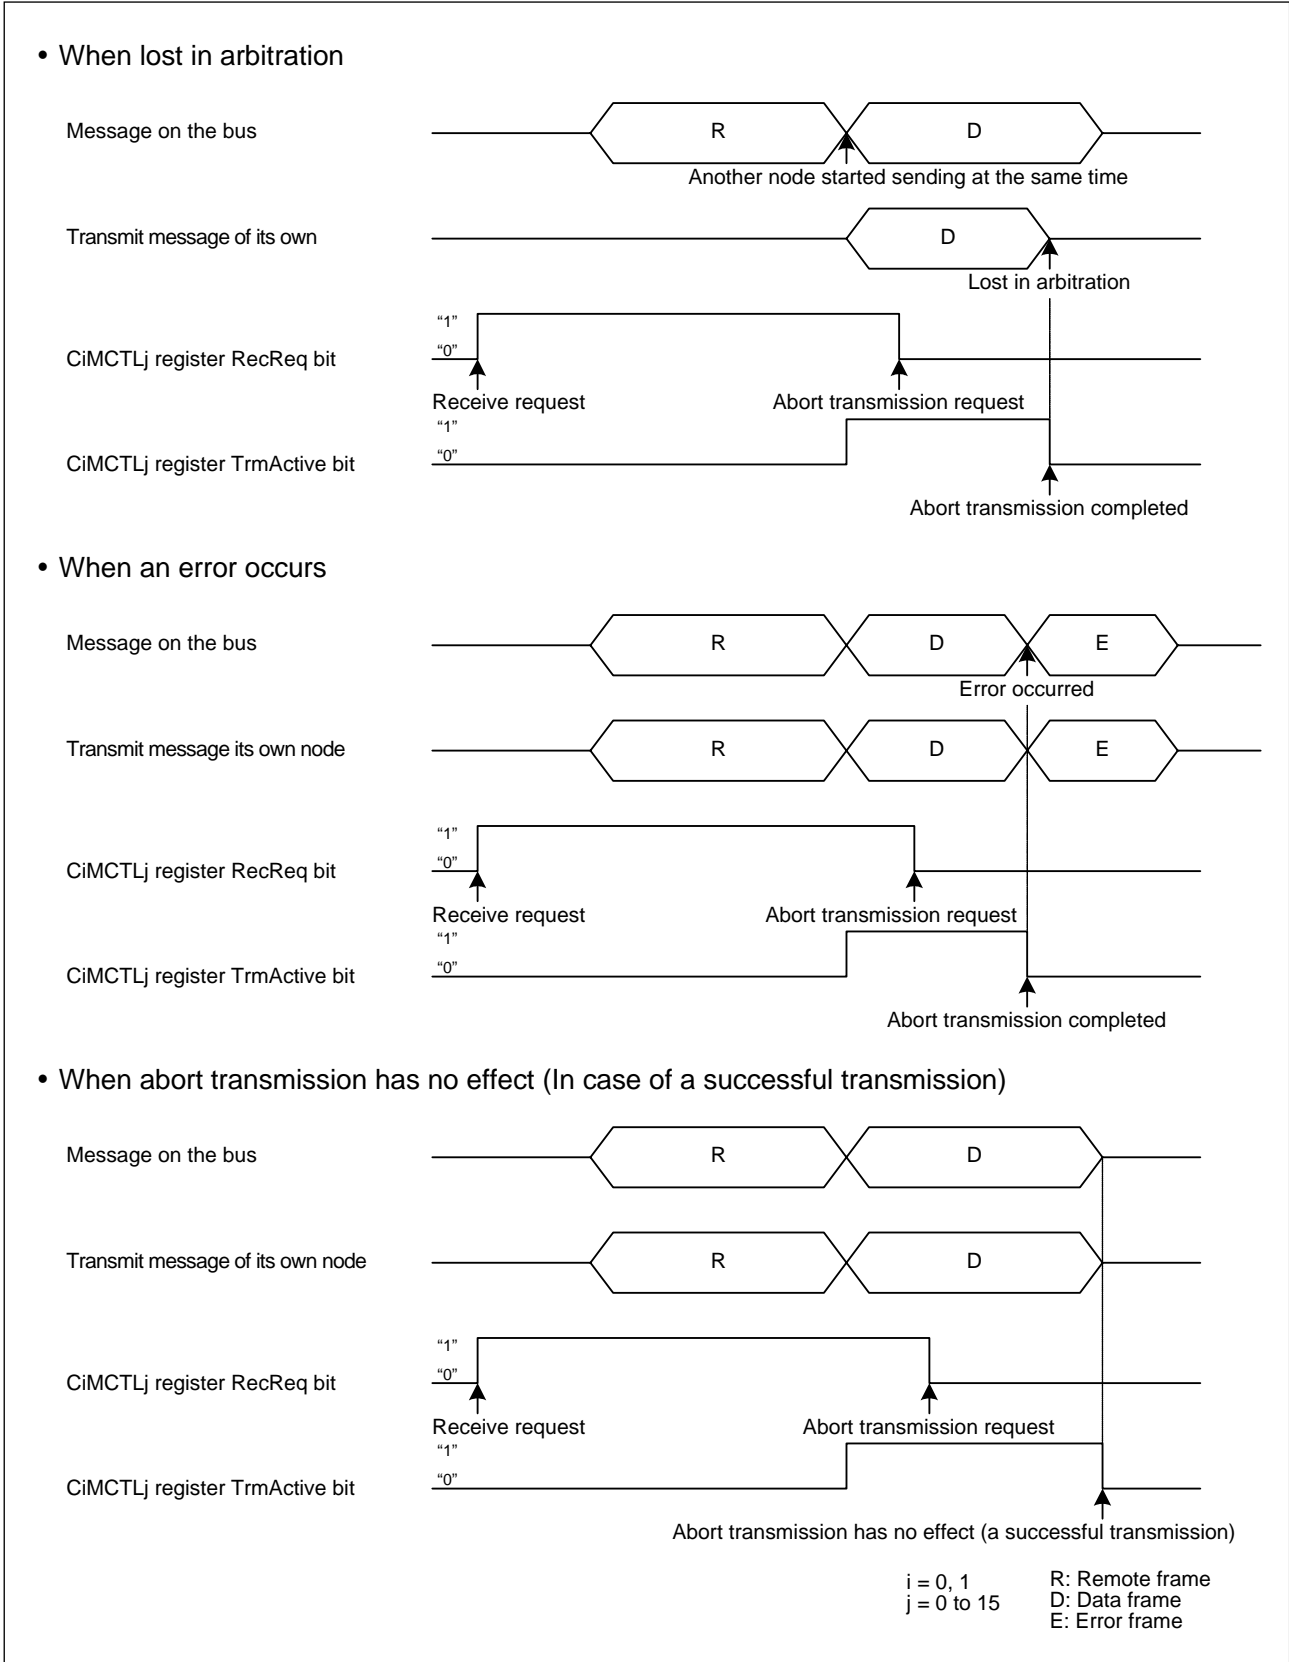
• When lost in arbitration

Message on the bus

R

D

Another node started sending at the same time

Transmit message of its own

D

Lost in arbitration

"1"

"0"

CiMCTLj register RecReq bit

Receive request

Abort transmission request

"1"

"0"

CiMCTLj register TrmActive bit

Abort transmission completed

• When an error occurs

Message on the bus

R

D

E

Error occurred

Transmit message its own node

R

D

E

"1"

"0"

CiMCTLj register RecReq bit

Receive request

Abort transmission request

"1"

"0"

CiMCTLj register TrmActive bit

Abort transmission completed

• When abort transmission has no effect (In case of a successful transmission)

Message on the bus

R

D

Transmit message of its own node

R

D

"1"

"0"

CiMCTLj register RecReq bit

Receive request

Abort transmission request

"1"

"0"

CiMCTLj register TrmActive bit

Abort transmission has no effect (a successful transmission)

i = 0, 1
j = 0 to 15

R: Remote frame
D: Data frame
E: Error frame